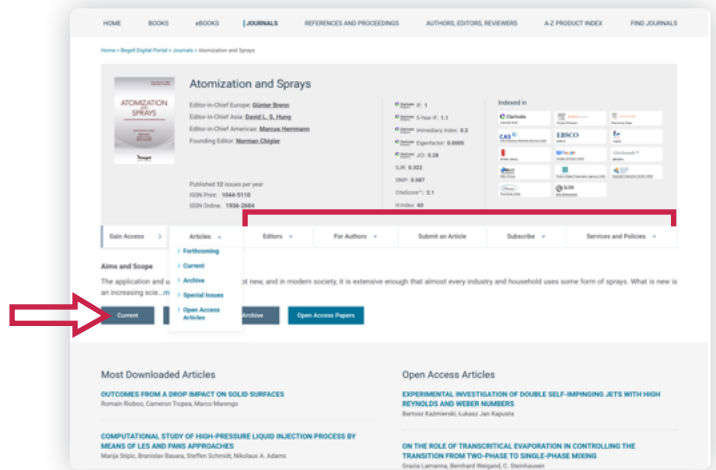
HOME BOOKS eBOOKS JOURNALS REFERENCES AND PROCEEDINGS AUTHORS, EDITORS, REVIEWERS A-Z PRODUCT INDEX FIND JOURNALS

Home » Begell Digital Portal » Journals » Atomization and Sprays

ATOMIZATION and SPRAYS

Atomization and Sprays

Editor-in-Chief Europe: Günter Brenn
Editor-in-Chief Asia: David L. S. Hung
Editor-in-Chief Americas: Marcus Herrmann
Founding Editor: Norman Chigier

Published 12 issues per year
ISSN Print: 1044-5110
ISSN Online: 1936-2684

IF: 1
5-Year IF: 1.1
Immediacy Index: 0.2
Eigenfactor: 0.0005
JCI: 0.28
SJR: 0.322
SNIP: 0.587
CiteScore™: 3.1
H-Index: 65

Indexed in
Clarivate
CAS
EBSCO
Google
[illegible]

Gain Access Articles Editors For Authors Submit an Article Subscribe Services and Policies

Forthcoming
Current
Archive
Special Issues
Open Access Articles

Aims and Scope
The application and u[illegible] ot new, and in modern society, it is extensive enough that almost every industry and household uses some form of sprays. What is new is an increasing scie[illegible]

Current Archive Open Access Papers

Most Downloaded Articles
OUTCOMES FROM A DROP IMPACT ON SOLID SURFACES
Romain Rioboo, Cameron Tropea, Marco Marengo

COMPUTATIONAL STUDY OF HIGH-PRESSURE LIQUID INJECTION PROCESS BY MEANS OF LES AND PANS APPROACHES
Marija Stipic, Branislav Basara, Steffen Schmidt, Nikolaus A. Adams

Open Access Articles
EXPERIMENTAL INVESTIGATION OF DOUBLE SELF-IMPINGING JETS WITH HIGH REYNOLDS AND WEBER NUMBERS
Bartosz Kaźmierski, Łukasz Jan Kapusta

ON THE ROLE OF TRANSCRITICAL EVAPORATION IN CONTROLLING THE TRANSITION FROM TWO-PHASE TO SINGLE-PHASE MIXING
Grazia Lamanna, Bernhard Weigand, C. Steinhausen